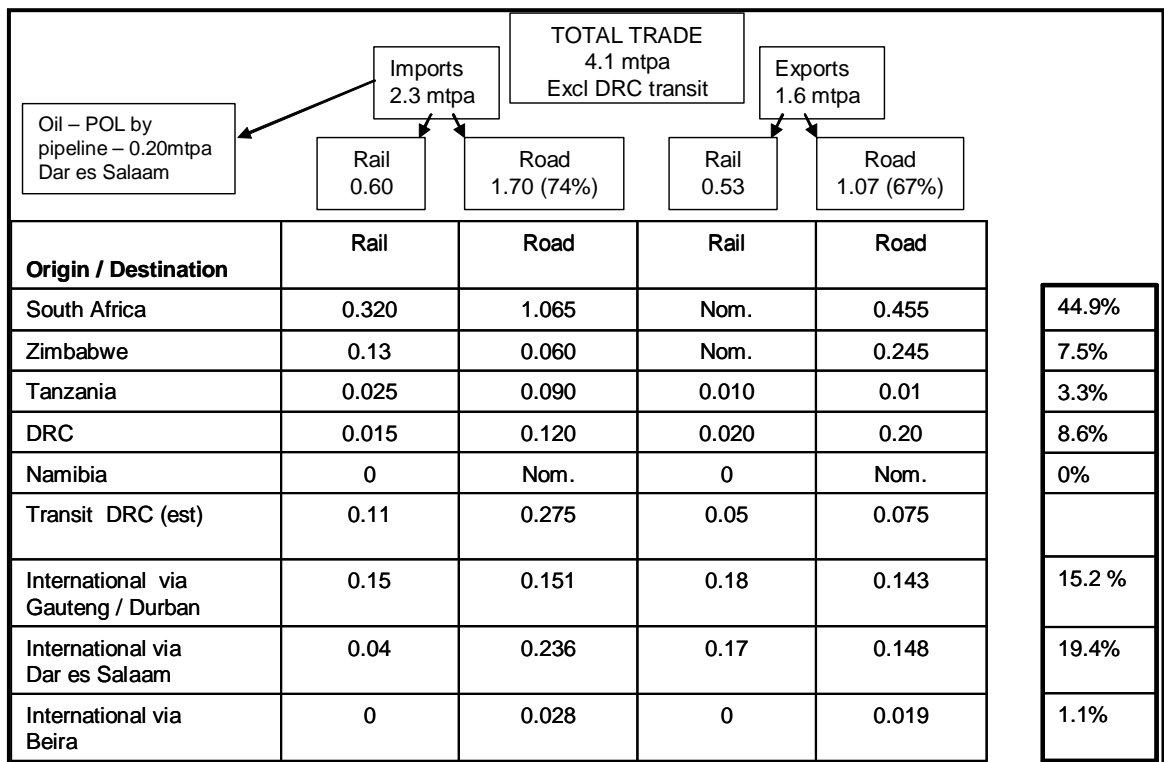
TOTAL TRADE
4.1 mtpa
Excl DRC transit

Imports
2.3 mtpa

Exports
1.6 mtpa

Oil – POL by pipeline – 0.20mtpa Dar es Salaam

Rail
0.60

Road
1.70 (74%)

Rail
0.53

Road
1.07 (67%)

| Origin / Destination | Rail | Road | Rail | Road | |
|---|---|---|---|---|---|
| South Africa | 0.320 | 1.065 | Nom. | 0.455 | 44.9% |
| Zimbabwe | 0.13 | 0.060 | Nom. | 0.245 | 7.5% |
| Tanzania | 0.025 | 0.090 | 0.010 | 0.01 | 3.3% |
| DRC | 0.015 | 0.120 | 0.020 | 0.20 | 8.6% |
| Namibia | 0 | Nom. | 0 | Nom. | 0% |
| Transit DRC (est) | 0.11 | 0.275 | 0.05 | 0.075 | |
| International via Gauteng / Durban | 0.15 | 0.151 | 0.18 | 0.143 | 15.2 % |
| International via Dar es Salaam | 0.04 | 0.236 | 0.17 | 0.148 | 19.4% |
| International via Beira | 0 | 0.028 | 0 | 0.019 | 1.1% |